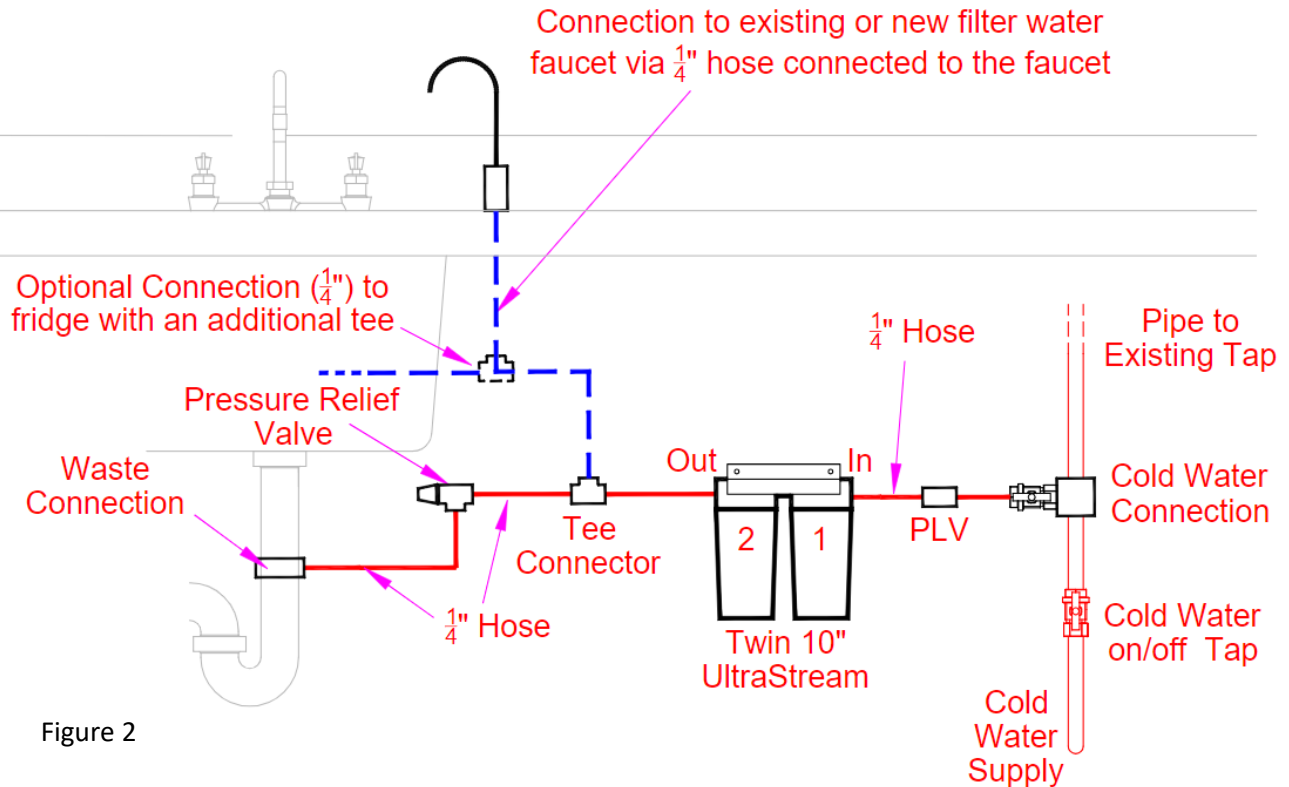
Connection to existing or new filter water faucet via $\frac{1}{4}$" hose connected to the faucet

Optional Connection ($\frac{1}{4}$") to fridge with an additional tee

$\frac{1}{4}$" Hose

Pipe to Existing Tap

Pressure Relief Valve

Waste Connection

Out

In

Cold Water Connection

Tee Connector

2

1

PLV

$\frac{1}{4}$" Hose

Cold Water on/off Tap

Twin 10" UltraStream

Figure 2

Cold Water Supply